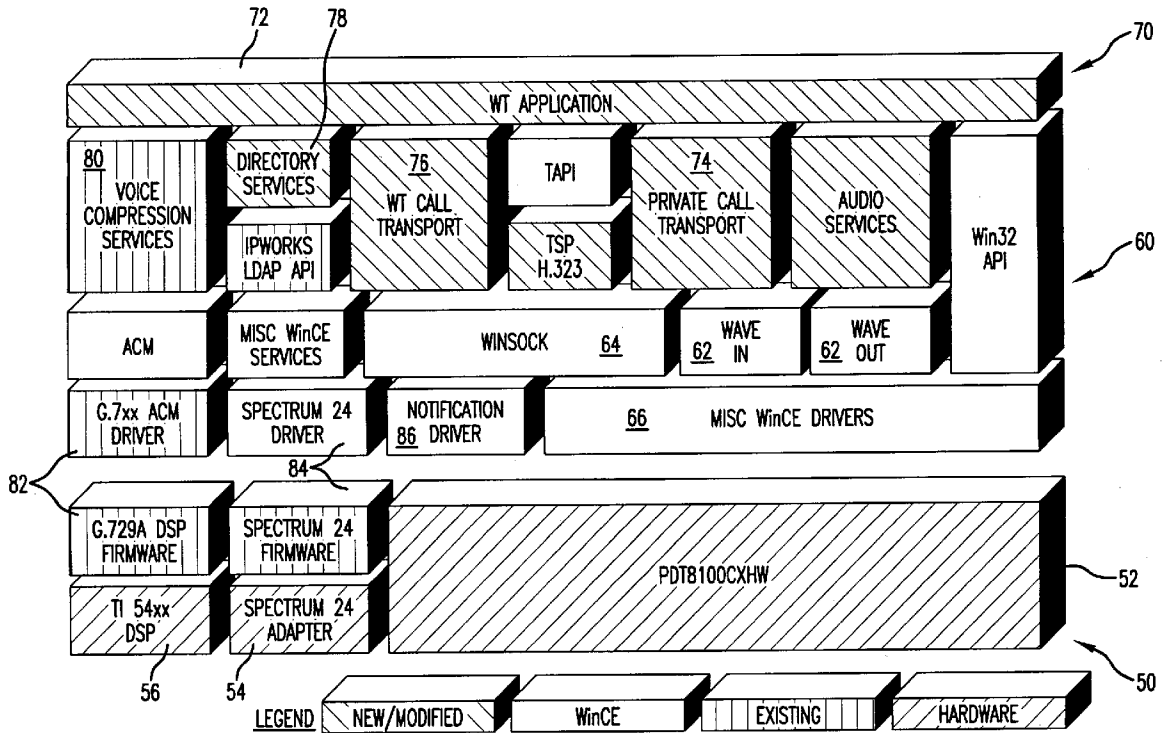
72 78 70

WT APPLICATION

80 VOICE COMPRESSION SERVICES

DIRECTORY SERVICES

76 WT CALL TRANSPORT

TAPI

74 PRIVATE CALL TRANSPORT

AUDIO SERVICES

Win32 API

60

IPWORKS LDAP API

TSP H.323

ACM

MISC WinCE SERVICES

WINSOCK 64

62 WAVE IN

62 WAVE OUT

G.7xx ACM DRIVER

SPECTRUM 24 DRIVER

NOTIFICATION 86 DRIVER

66 MISC WinCE DRIVERS

82

84

G.729A DSP FIRMWARE

SPECTRUM 24 FIRMWARE

PDT8100CXHW

52

TI 54xx DSP

SPECTRUM 24 ADAPTER

56 54

50

LEGEND NEW/MODIFIED WinCE EXISTING HARDWARE